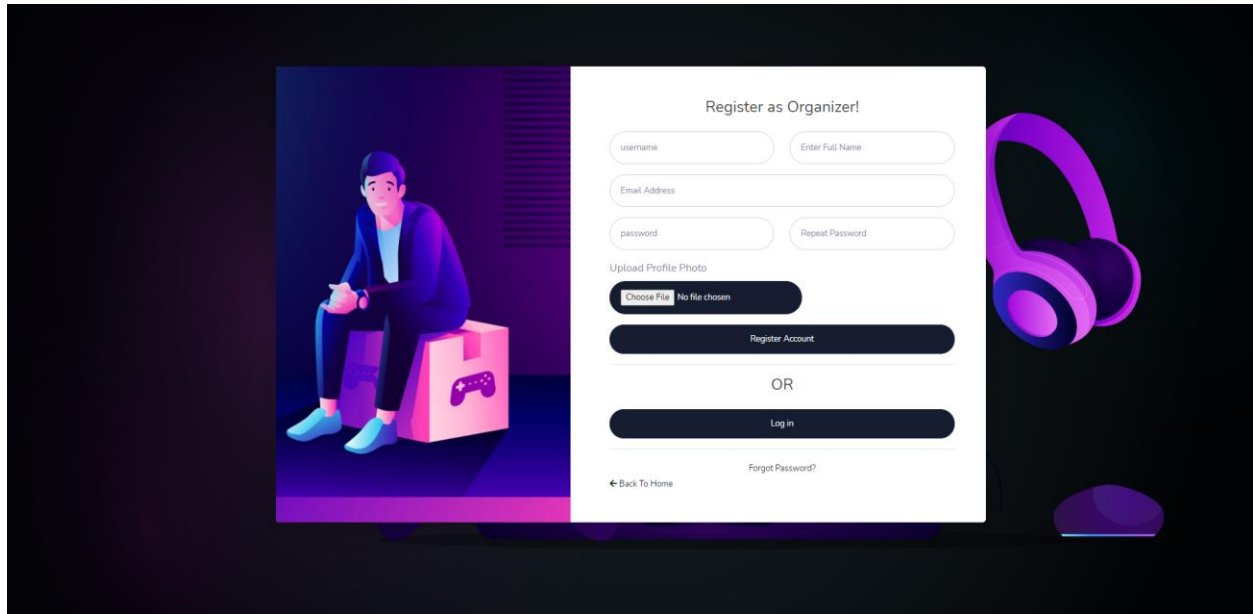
Register as Organizer!

username

Enter Full Name

Email Address

password

Repeat Password

Upload Profile Photo

Choose File No file chosen

Register Account

OR

Log in

Forgot Password?

← Back To Home